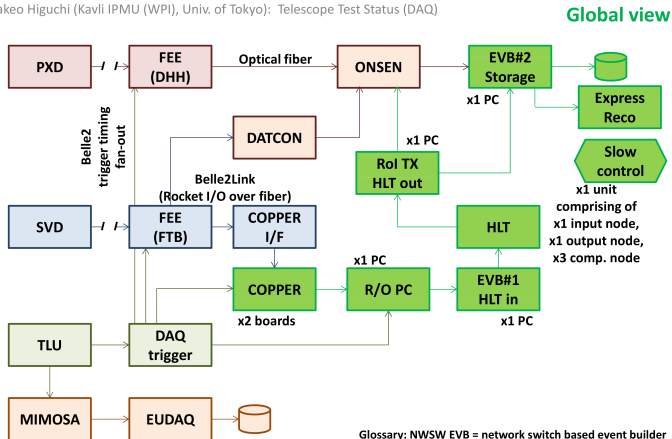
akeo Higuchi (Kavli IPMU (WPI), Univ. of Tokyo): Telescope Test Status (DAQ)

Global view

PXD

FEE (DHH)

Optical fiber

ONSEN

EVB#2 Storage

x1 PC

Express Reco

DATCON

x1 PC

RoI TX HLT out

Slow control

Belle2 trigger timing fan-out

Belle2Link (Rocket I/O over fiber)

x1 unit comprising of x1 input node, x1 output node, x3 comp. node

SVD

FEE (FTB)

COPPER I/F

HLT

x1 PC

COPPER

R/O PC

EVB#1 HLT in

x2 boards

x1 PC

TLU

DAQ trigger

MIMOSA

EUDAQ

Glossary: NWSW EVB = network switch based event builder